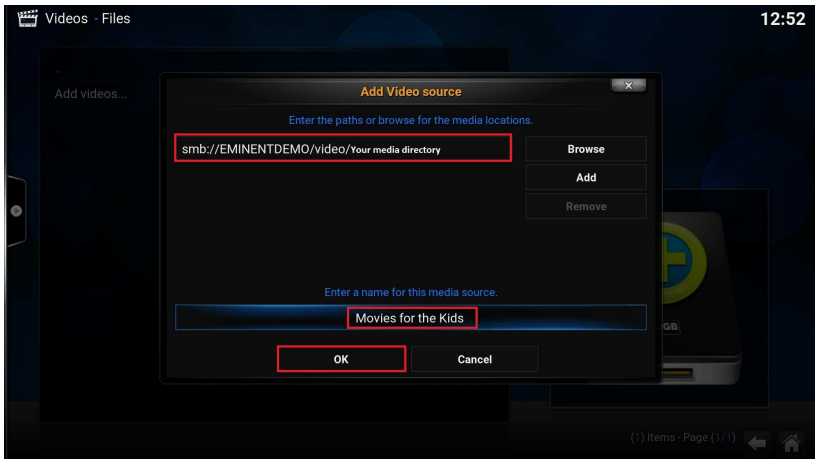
Videos - Files

12:52

Add videos...

Add Video source

Enter the paths or browse for the media locations.

smb://EMINENTDEMO/video/Your media directory

Browse

Add

Remove

Enter a name for this media source.

Movies for the Kids

OK

Cancel

GB

(1) Items - Page (1/1)